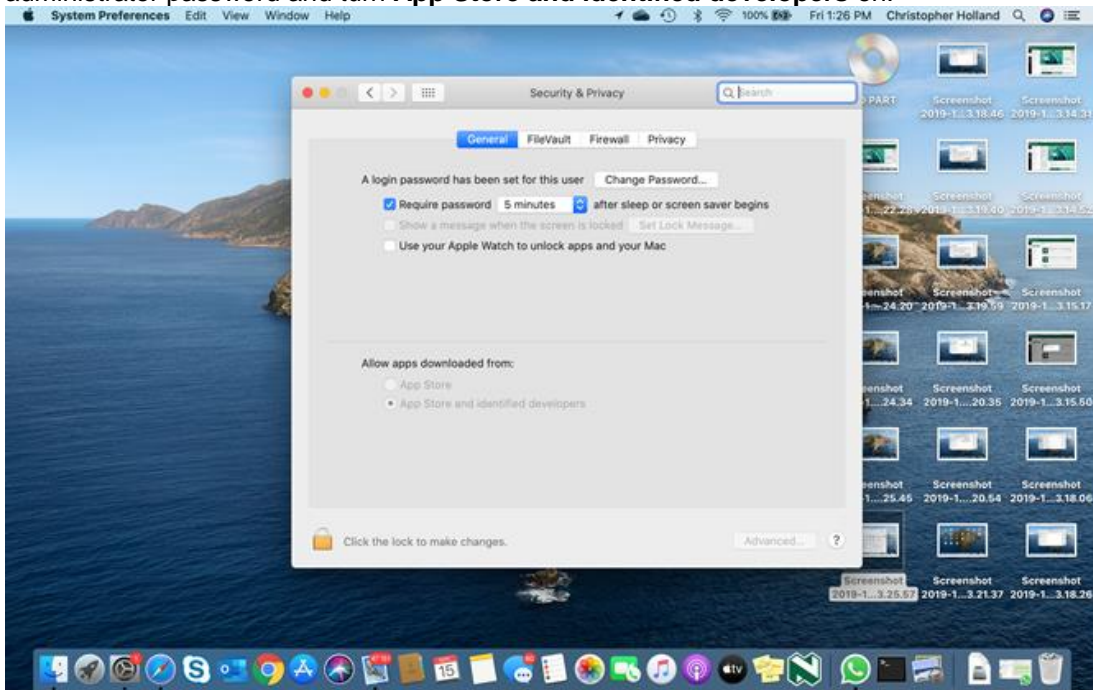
System Preferences Edit View Window Help

100% Fri 1:26 PM Christopher Holland

Security & Privacy

Search

General FileVault Firewall Privacy

A login password has been set for this user Change Password...

Require password 5 minutes after sleep or screen saver begins

Show a message when the screen is locked Set Lock Message...

Use your Apple Watch to unlock apps and your Mac

Allow apps downloaded from:

App Store

App Store and identified developers

Click the lock to make changes.

Advanced...

?

PART

Screenshot 2019-1...3.18.46

Screenshot 2019-1...3.14.31

Screenshot 2019-1...22.28

Screenshot 2019-1...3.19.40

Screenshot 2019-1...3.14.52

Screenshot 2019-1...24.20

Screenshot 2019-1...3.19.59

Screenshot 2019-1...3.15.17

Screenshot 2019-1...24.34

Screenshot 2019-1....20.35

Screenshot 2019-1...3.15.50

Screenshot 2019-1...25.45

Screenshot 2019-1....20.54

Screenshot 2019-1...3.18.06

Screenshot 2019-1...3.25.57

Screenshot 2019-1...3.21.37

Screenshot 2019-1...3.18.26

15

tv